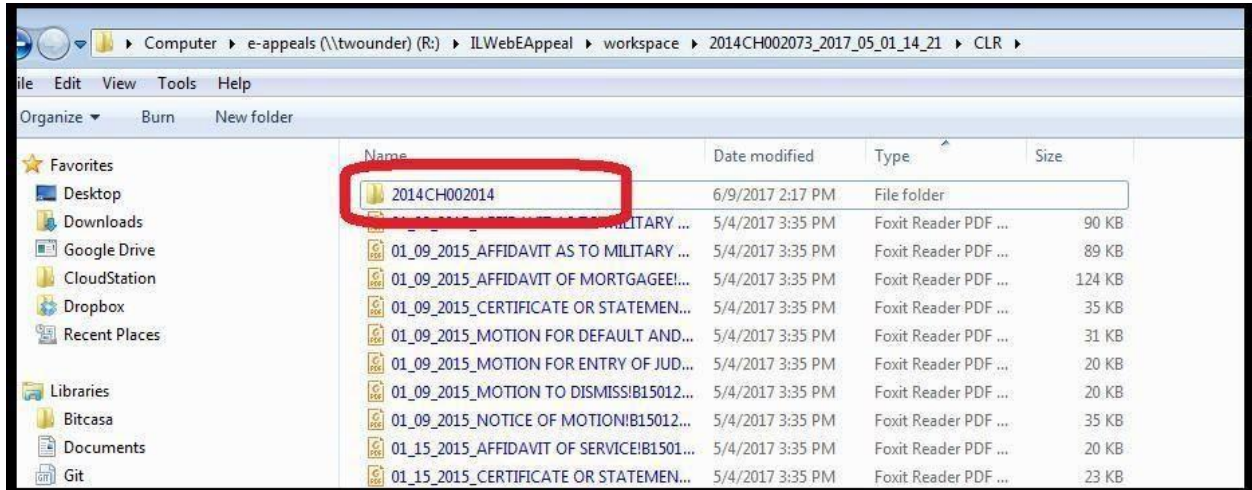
▸ Computer ▸ e-appeals (\\twounder) (R:) ▸ ILWebEAppeal ▸ workspace ▸ 2014CH002073_2017_05_01_14_21 ▸ CLR ▸

ile Edit View Tools Help

Organize ▾ Burn New folder

Favorites
Desktop
Downloads
Google Drive
CloudStation
Dropbox
Recent Places

Libraries
Bitcasa
Documents
Git

| Name | Date modified | Type | Size |
|---|---|---|---|
| 2014CH002014 | 6/9/2017 2:17 PM | File folder | |
| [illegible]ILITARY ... | 5/4/2017 3:35 PM | Foxit Reader PDF ... | 90 KB |
| 01_09_2015_AFFIDAVIT AS TO MILITARY ... | 5/4/2017 3:35 PM | Foxit Reader PDF ... | 89 KB |
| 01_09_2015_AFFIDAVIT OF MORTGAGEE!... | 5/4/2017 3:35 PM | Foxit Reader PDF ... | 124 KB |
| 01_09_2015_CERTIFICATE OR STATEMEN... | 5/4/2017 3:35 PM | Foxit Reader PDF ... | 35 KB |
| 01_09_2015_MOTION FOR DEFAULT AND... | 5/4/2017 3:35 PM | Foxit Reader PDF ... | 31 KB |
| 01_09_2015_MOTION FOR ENTRY OF JUD... | 5/4/2017 3:35 PM | Foxit Reader PDF ... | 20 KB |
| 01_09_2015_MOTION TO DISMISS!B15012... | 5/4/2017 3:35 PM | Foxit Reader PDF ... | 20 KB |
| 01_09_2015_NOTICE OF MOTION!B15012... | 5/4/2017 3:35 PM | Foxit Reader PDF ... | 35 KB |
| 01_15_2015_AFFIDAVIT OF SERVICE!B1501... | 5/4/2017 3:35 PM | Foxit Reader PDF ... | 20 KB |
| 01_15_2015_CERTIFICATE OR STATEMEN... | 5/4/2017 3:35 PM | Foxit Reader PDF ... | 23 KB |